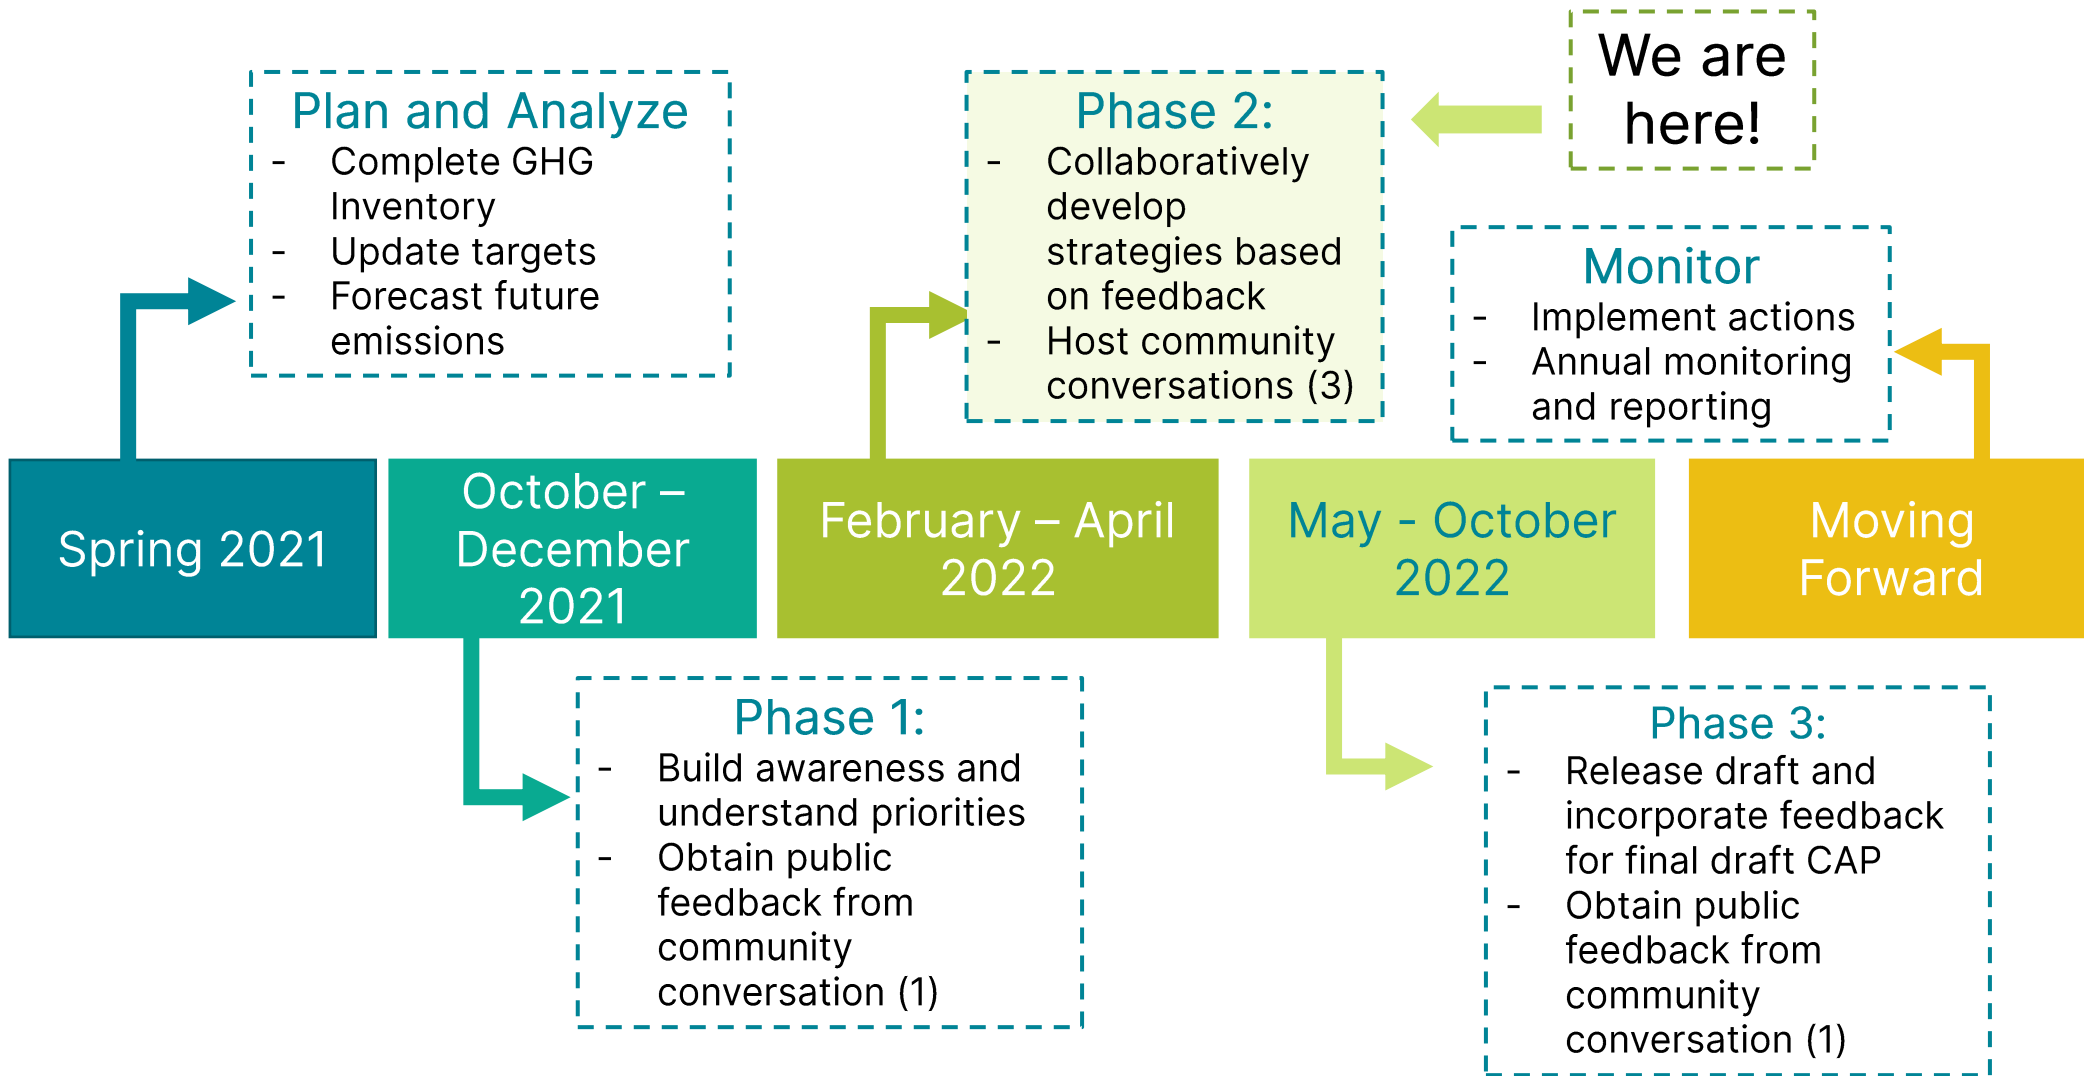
Plan and Analyze
- Complete GHG Inventory
- Update targets
- Forecast future emissions

Phase 2:
- Collaboratively develop strategies based on feedback
- Host community conversations (3)

We are here!

Monitor
- Implement actions
- Annual monitoring and reporting

Spring 2021

October – December 2021

February – April 2022

May - October 2022

Moving Forward

Phase 1:
- Build awareness and understand priorities
- Obtain public feedback from community conversation (1)

Phase 3:
- Release draft and incorporate feedback for final draft CAP
- Obtain public feedback from community conversation (1)